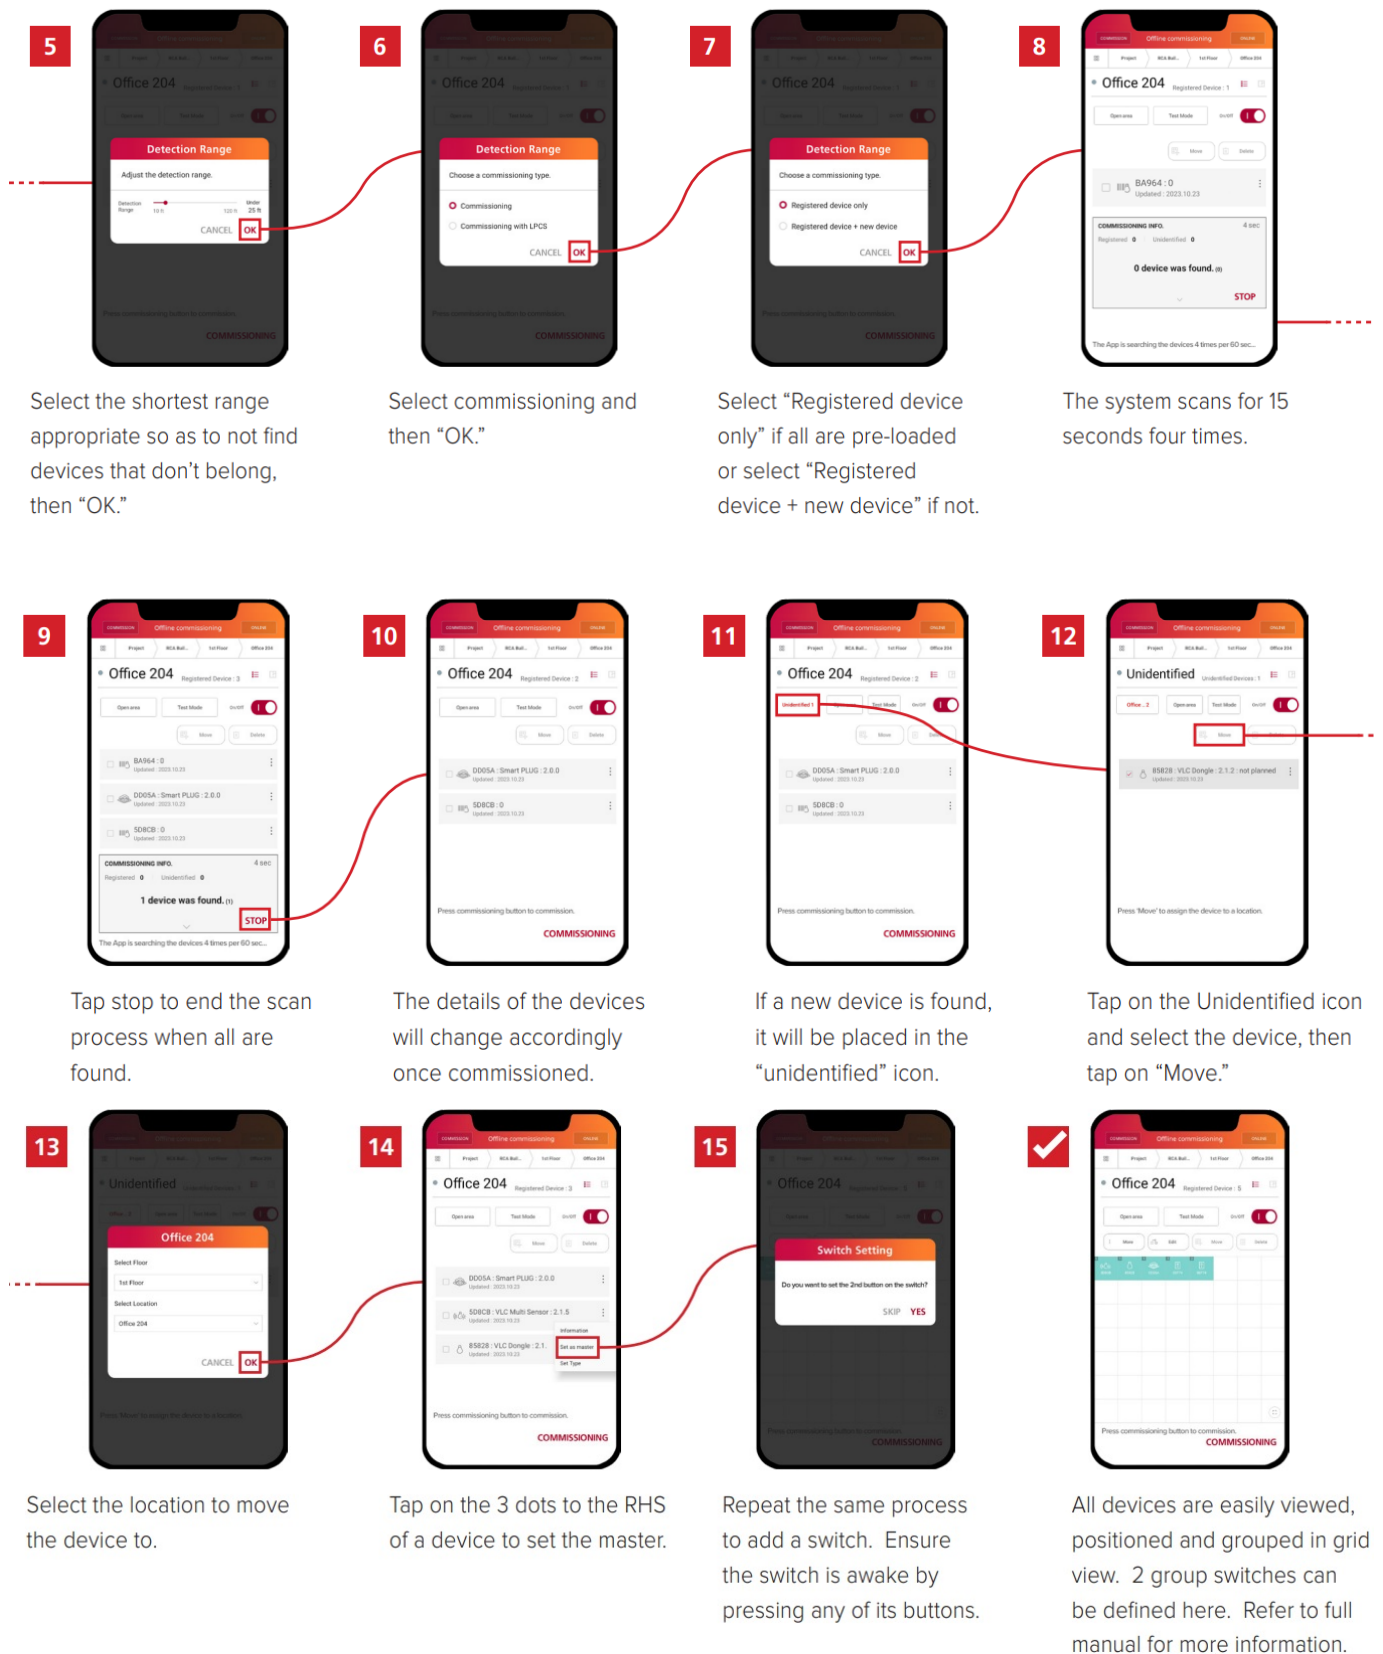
5

Office 204

Detection Range

Adjust the detection range.

Detection Range 10 ft 120 ft Under 25 ft

CANCEL OK

COMMISSIONING

Select the shortest range appropriate so as to not find devices that don't belong, then "OK."

6

Office 204

Detection Range

Choose a commissioning type.

Commissioning

Commissioning with LPCS

CANCEL OK

COMMISSIONING

Select commissioning and then "OK."

7

Office 204

Detection Range

Choose a commissioning type.

Registered device only

Registered device + new device

CANCEL OK

COMMISSIONING

Select "Registered device only" if all are pre-loaded or select "Registered device + new device" if not.

8

Offline commissioning

Office 204 Registered Device : 1

Open area Test Mode On/Off

Move Delete

BA964 : 0 Updated : 2023.10.23

COMMISSIONING INFO. 4 sec

Registered 0 Unidentified 0

0 device was found. (0)

STOP

The App is searching the devices 4 times per 60 sec...

The system scans for 15 seconds four times.

9

Offline commissioning

Office 204 Registered Device : 3

Open area Test Mode On/Off

Move Delete

BA964 : 0 Updated : 2023.10.23

DD05A : Smart PLUG : 2.0.0 Updated : 2023.10.23

5D8CB : 0 Updated : 2023.10.23

COMMISSIONING INFO. 4 sec

Registered 0 Unidentified 0

1 device was found. (1)

STOP

The App is searching the devices 4 times per 60 sec...

Tap stop to end the scan process when all are found.

10

Offline commissioning

Office 204 Registered Device : 2

Open area Test Mode On/Off

Move Delete

DD05A : Smart PLUG : 2.0.0 Updated : 2023.10.23

5D8CB : 0 Updated : 2023.10.23

Press commissioning button to commission.

COMMISSIONING

The details of the devices will change accordingly once commissioned.

11

Offline commissioning

Office 204 Registered Device : 2

Unidentified 1 Test Mode On/Off

Move

DD05A : Smart PLUG : 2.0.0 Updated : 2023.10.23

5D8CB : 0 Updated : 2023.10.23

Press commissioning button to commission.

COMMISSIONING

If a new device is found, it will be placed in the "unidentified" icon.

12

Offline commissioning

Unidentified Unidentified Devices : 1

Office : 2 Open area Test Mode On/Off

Move

85828 : VLC Dongle : 2.1.2 : not planned Updated : 2023.10.23

Press 'Move' to assign the device to a location.

Tap on the Unidentified icon and select the device, then tap on "Move."

13

Unidentified

Office 204

Select Floor

1st Floor

Select Location

Office 204

CANCEL OK

Select the location to move the device to.

14

Offline commissioning

Office 204 Registered Device : 3

Open area Test Mode On/Off

Move Delete

DD05A : Smart PLUG : 2.0.0 Updated : 2023.10.23

5D8CB : VLC Multi Sensor : 2.1.5 Updated : 2023.10.23

85828 : VLC Dongle : 2.1. Updated : 2023.10.23

Information

Set as master

Set Type

Press commissioning button to commission.

COMMISSIONING

Tap on the 3 dots to the RHS of a device to set the master.

15

Office 204

Switch Setting

Do you want to set the 2nd button on the switch?

SKIP YES

COMMISSIONING

Repeat the same process to add a switch. Ensure the switch is awake by pressing any of its buttons.

Offline commissioning

Office 204 Registered Device : 5

Open area Test Mode On/Off

Move Edit Move Delete

Press commissioning button to commission.

COMMISSIONING

All devices are easily viewed, positioned and grouped in grid view. 2 group switches can be defined here. Refer to full manual for more information.